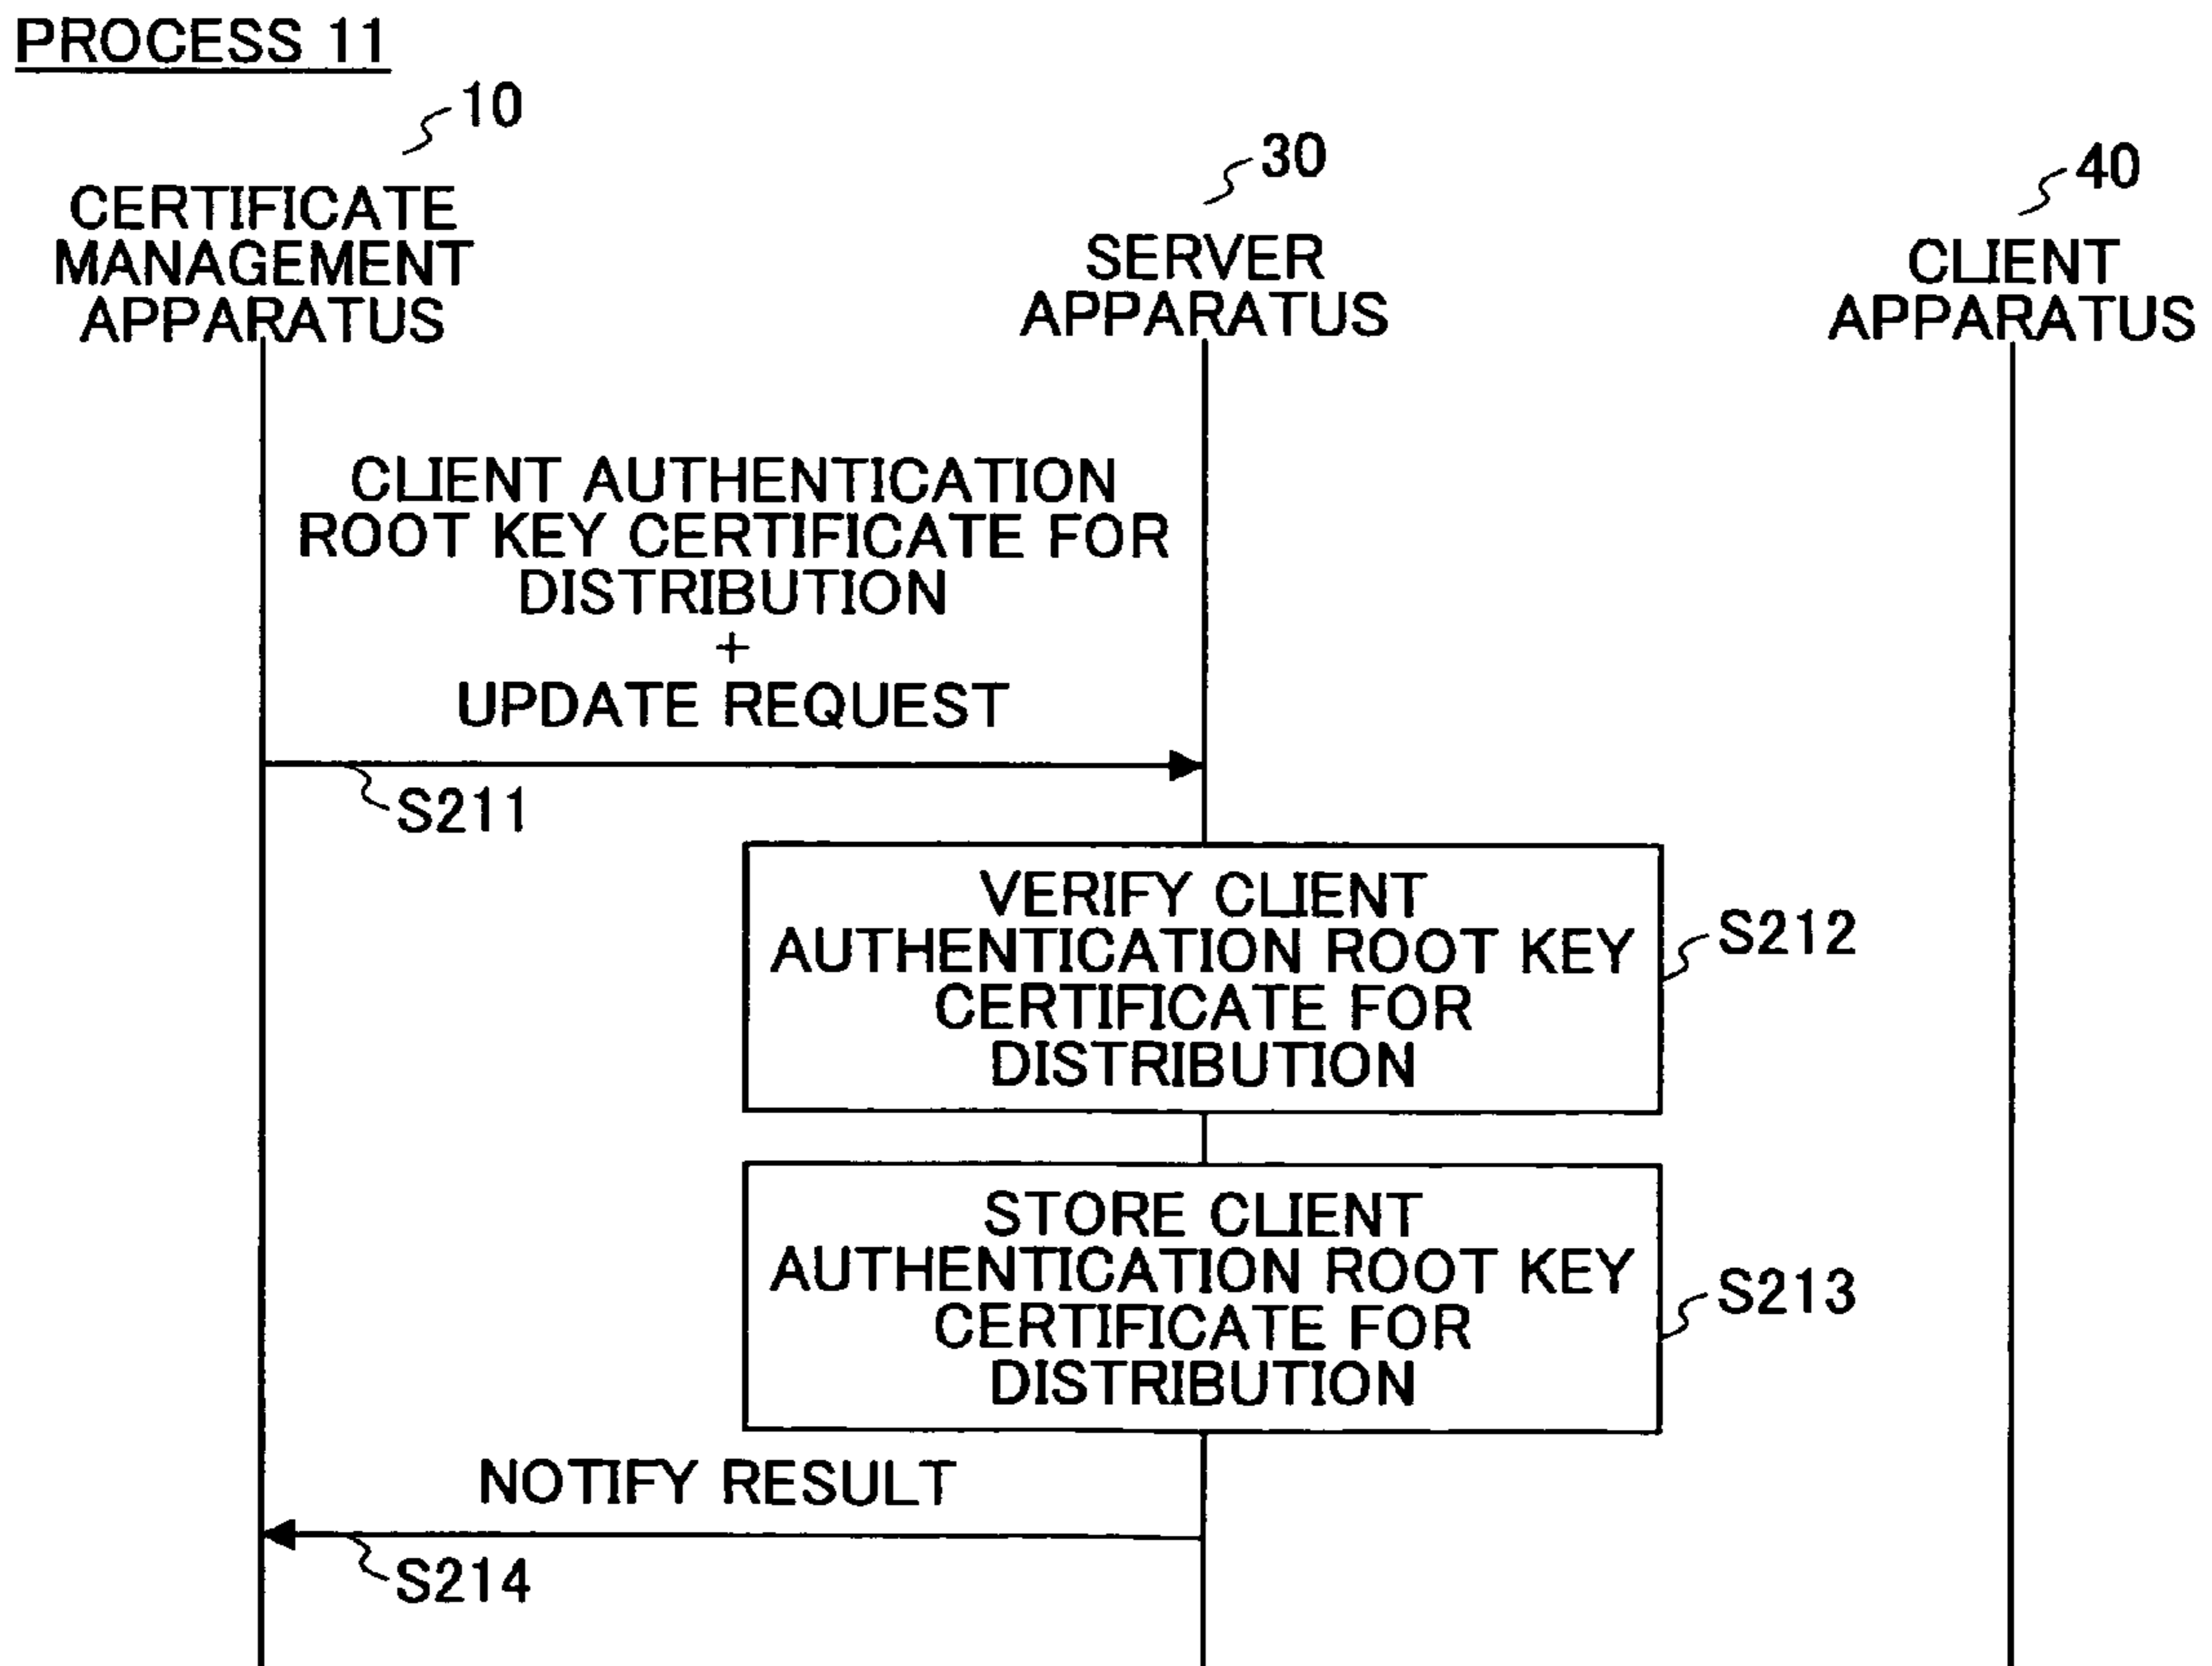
PROCESS 11

10
CERTIFICATE MANAGEMENT APPARATUS

30
SERVER APPARATUS

40
CLIENT APPARATUS

CLIENT AUTHENTICATION ROOT KEY CERTIFICATE FOR DISTRIBUTION
+
UPDATE REQUEST

S211

VERIFY CLIENT AUTHENTICATION ROOT KEY CERTIFICATE FOR DISTRIBUTION

S212

STORE CLIENT AUTHENTICATION ROOT KEY CERTIFICATE FOR DISTRIBUTION

S213

NOTIFY RESULT

S214